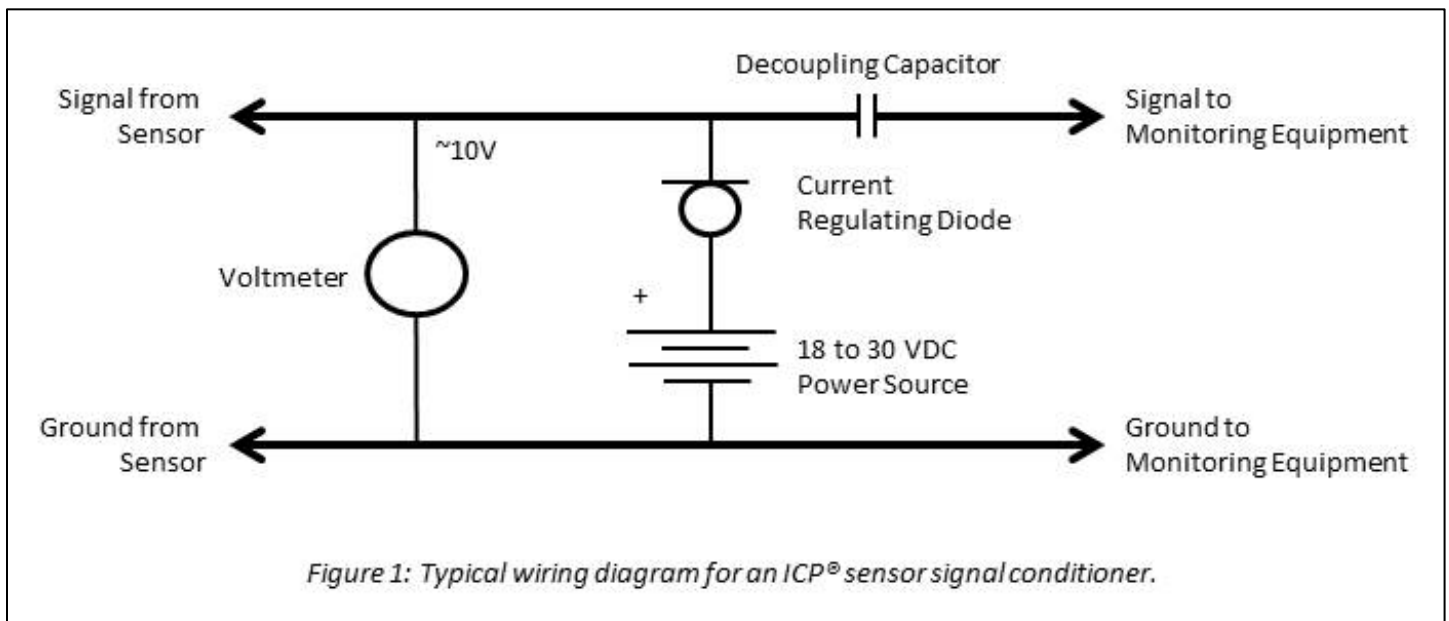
Decoupling Capacitor

Signal from Sensor

~10V

Signal to Monitoring Equipment

Current Regulating Diode

Voltmeter

+

18 to 30 VDC Power Source

Ground from Sensor

Ground to Monitoring Equipment

Figure 1: Typical wiring diagram for an ICP® sensor signal conditioner.